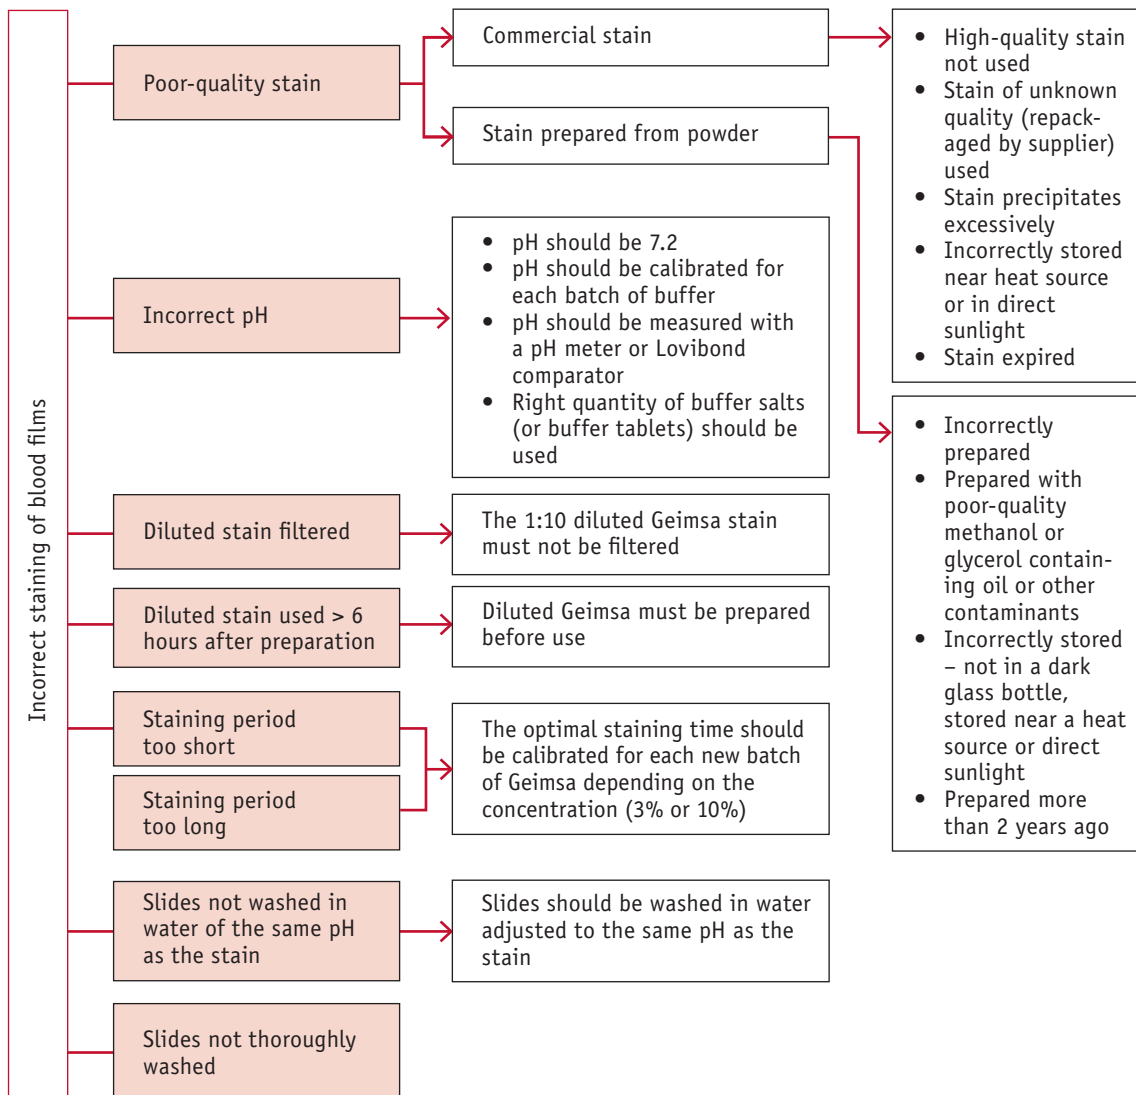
Incorrect staining of blood films

Poor-quality stain

Commercial stain

- High-quality stain not used
- Stain of unknown quality (repackaged by supplier) used
- Stain precipitates excessively
- Incorrectly stored near heat source or in direct sunlight
- Stain expired

Stain prepared from powder

- Incorrectly prepared
- Prepared with poor-quality methanol or glycerol containing oil or other contaminants
- Incorrectly stored – not in a dark glass bottle, stored near a heat source or direct sunlight
- Prepared more than 2 years ago

Incorrect pH

- pH should be 7.2
- pH should be calibrated for each batch of buffer
- pH should be measured with a pH meter or Lovibond comparator
- Right quantity of buffer salts (or buffer tablets) should be used

Diluted stain filtered

The 1:10 diluted Geimsa stain must not be filtered

Diluted stain used > 6 hours after preparation

Diluted Geimsa must be prepared before use

Staining period too short

Staining period too long

The optimal staining time should be calibrated for each new batch of Geimsa depending on the concentration (3% or 10%)

Slides not washed in water of the same pH as the stain

Slides should be washed in water adjusted to the same pH as the stain

Slides not thoroughly washed